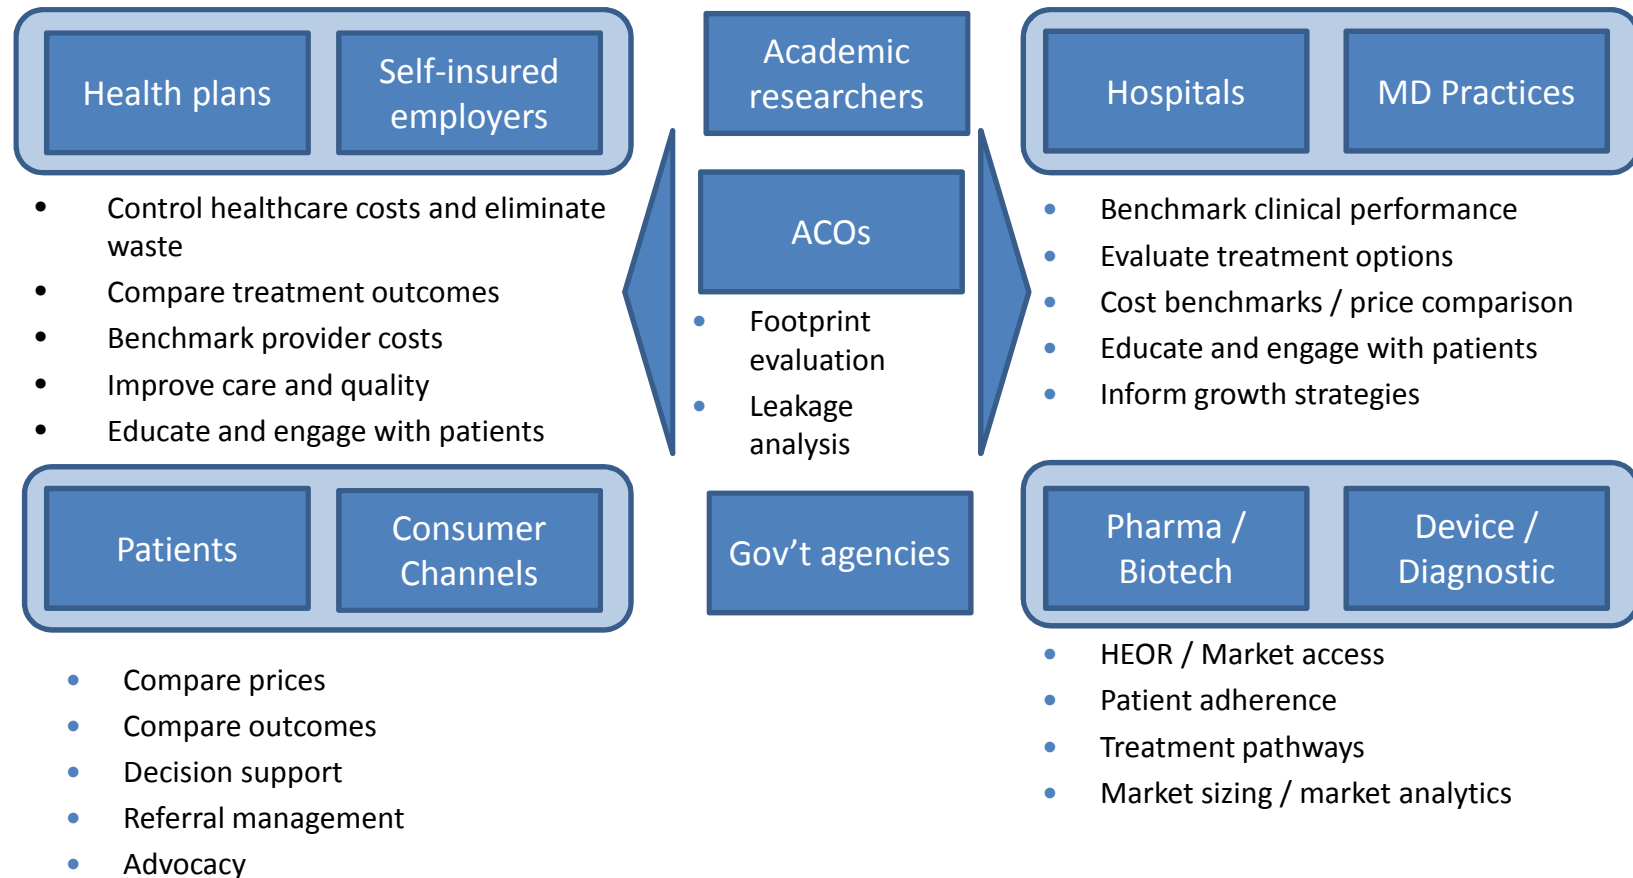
Health plans

Self-insured employers

- Control healthcare costs and eliminate waste
- Compare treatment outcomes
- Benchmark provider costs
- Improve care and quality
- Educate and engage with patients

Patients

Consumer Channels

- Compare prices
- Compare outcomes
- Decision support
- Referral management
- Advocacy

Academic researchers

ACOs

- Footprint evaluation
- Leakage analysis

Gov’t agencies

Hospitals

MD Practices

- Benchmark clinical performance
- Evaluate treatment options
- Cost benchmarks / price comparison
- Educate and engage with patients
- Inform growth strategies

Pharma / Biotech

Device / Diagnostic

- HEOR / Market access
- Patient adherence
- Treatment pathways
- Market sizing / market analytics